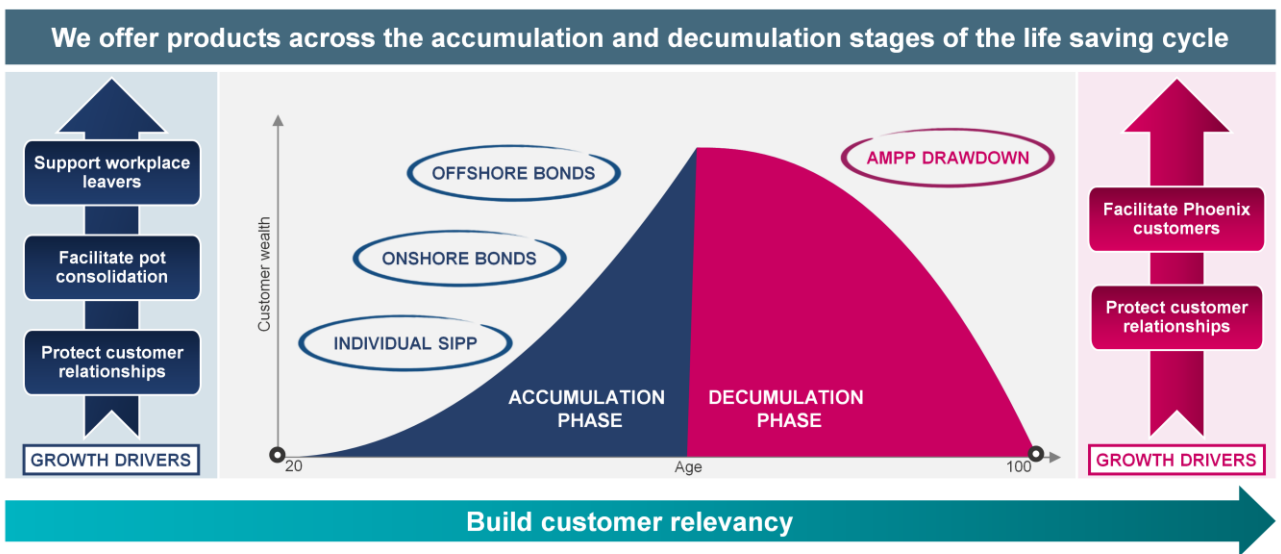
We offer products across the accumulation and decumulation stages of the life saving cycle

Support workplace leavers

Facilitate pot consolidation

Protect customer relationships

GROWTH DRIVERS

OFFSHORE BONDS

ONSHORE BONDS

INDIVIDUAL SIPP

AMPP DRAWDOWN

Customer wealth

ACCUMULATION PHASE

DECUMULATION PHASE

20

Age

100

Facilitate Phoenix customers

Protect customer relationships

GROWTH DRIVERS

Build customer relevancy